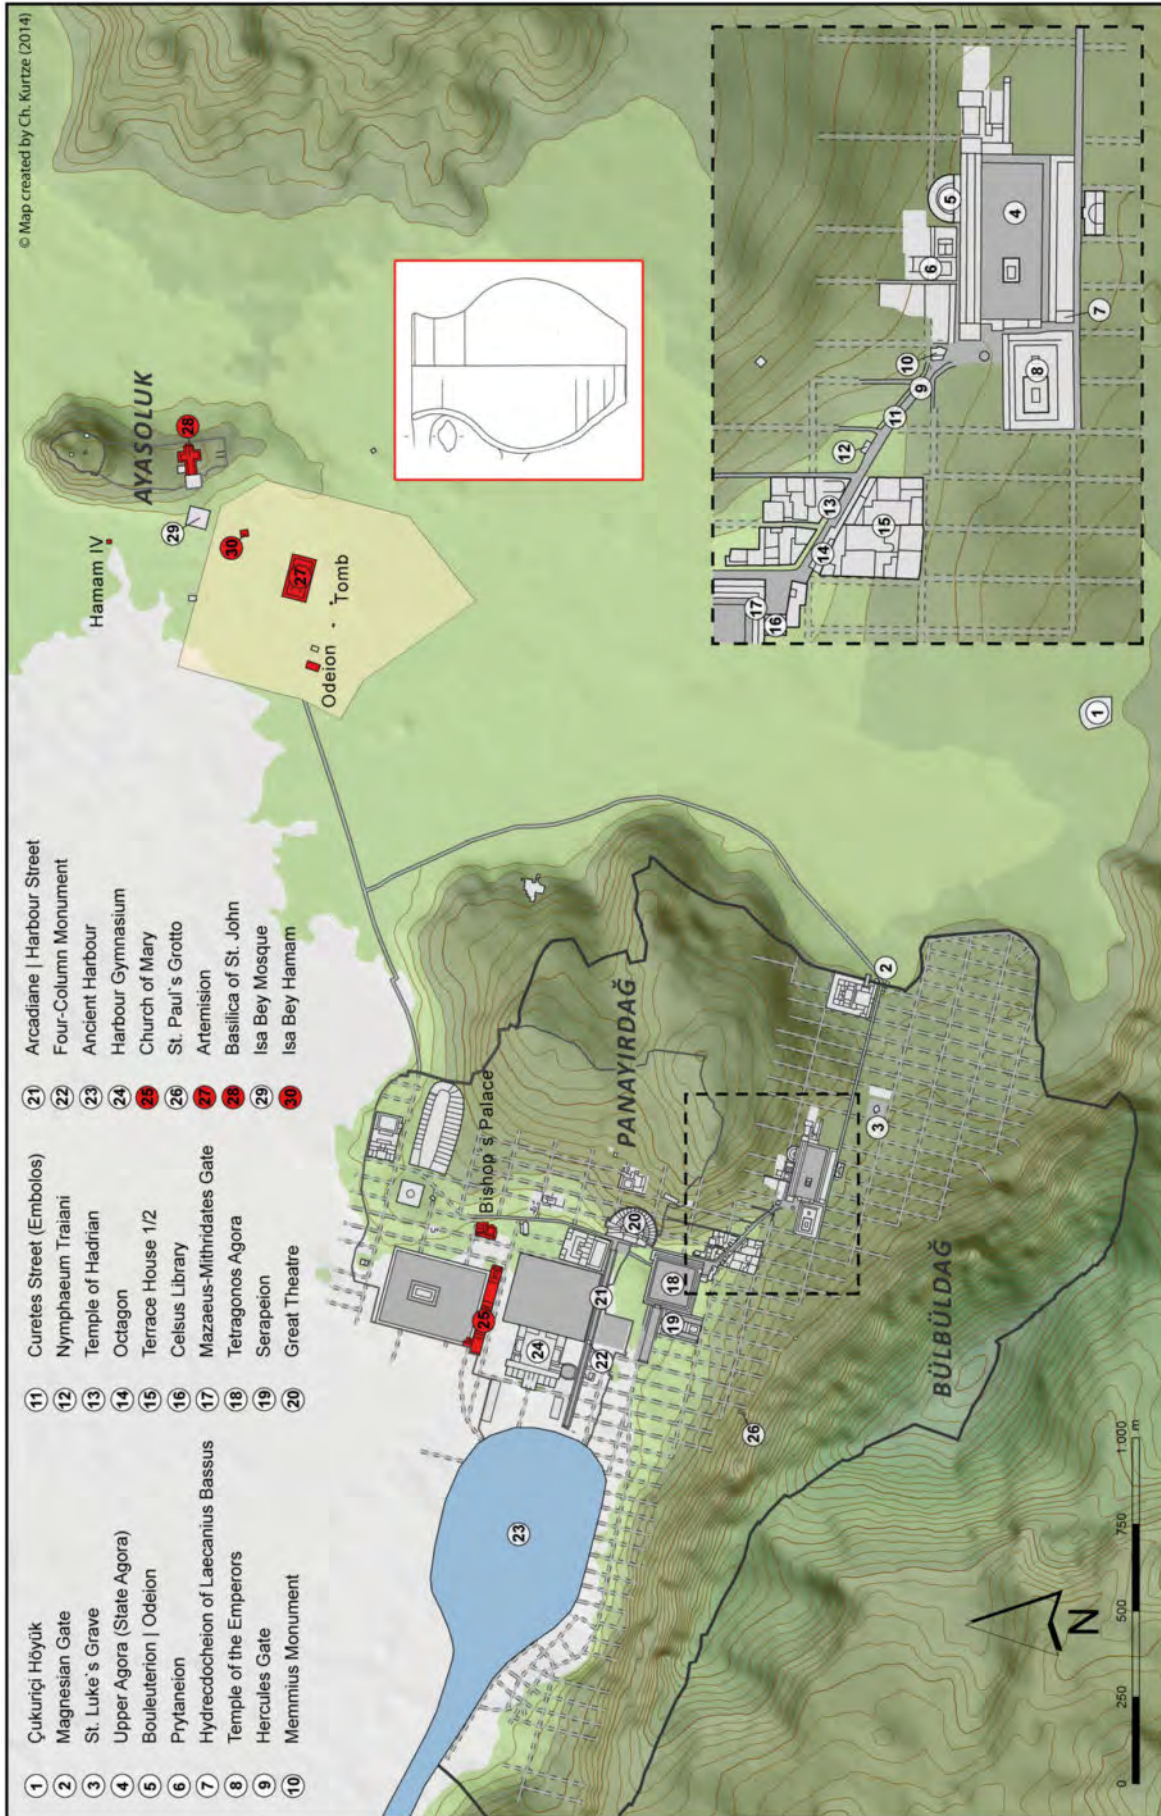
1 Çukuriçi Höyük
2 Magnesian Gate
3 St. Luke's Grave
4 Upper Agora (State Agora)
5 Bouleuterion | Odeion
6 Prytaneion
7 Hydrecdocheion of Laecanius Bassus
8 Temple of the Emperors
9 Hercules Gate
10 Memmius Monument
11 Curetes Street (Embolos)
12 Nymphaeum Traiani
13 Temple of Hadrian
14 Octagon
15 Terrace House 1/2
16 Celsus Library
17 Mazaeus-Mithridates Gate
18 Tetragonos Agora
19 Serapeion
20 Great Theatre
21 Arcadiane | Harbour Street
22 Four-Column Monument
23 Ancient Harbour
24 Harbour Gymnasium
25 Church of Mary
26 St. Paul's Grotto
27 Artemision
28 Basilica of St. John
29 Isa Bey Mosque
30 Isa Bey Hamam

© Map created by Ch. Kurtze (2014)

AYASOLUK
Hamam IV
Odeion
Tomb
Bishop's Palace
PANAYIRDAĞ
BÜLBÜLDAĞ

0 250 500 750 1.000 m
N